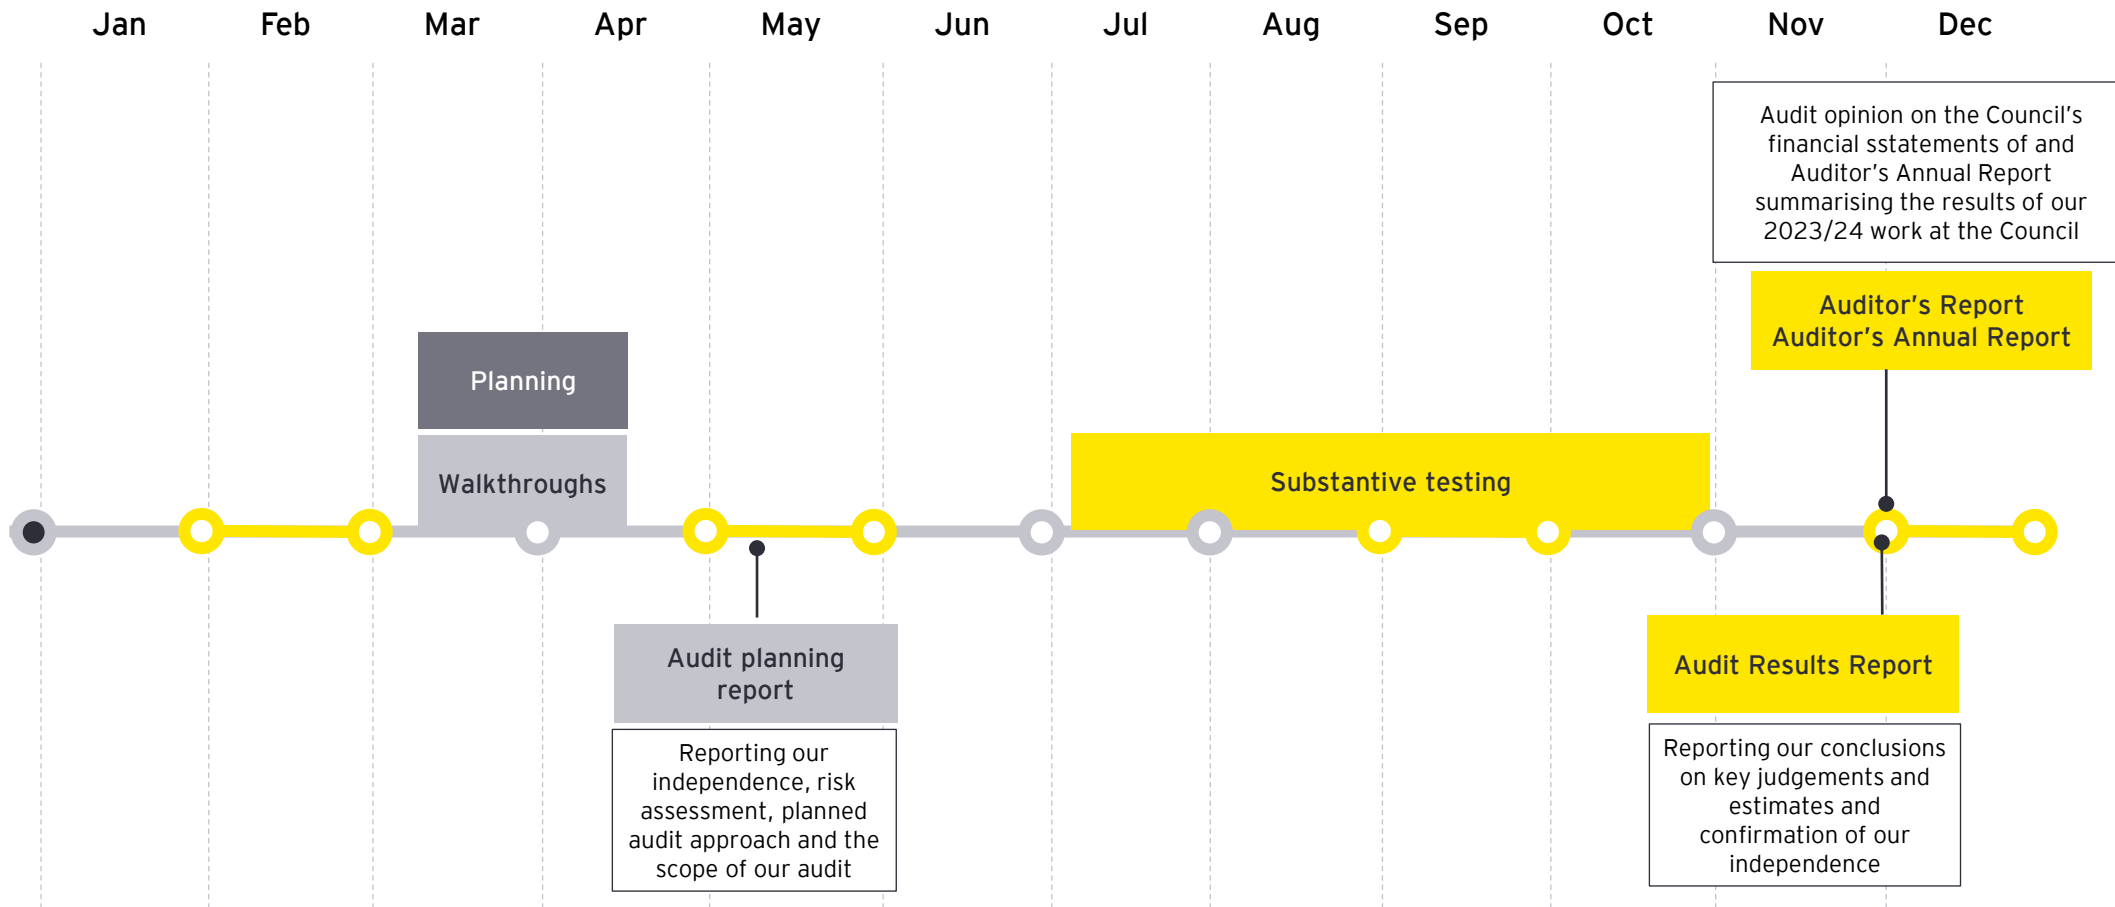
Jan Feb Mar Apr May Jun Jul Aug Sep Oct Nov Dec

Audit opinion on the Council's financial sstatements of and Auditor's Annual Report summarising the results of our 2023/24 work at the Council

Auditor's Report
Auditor's Annual Report

Planning

Walkthroughs

Substantive testing

Audit planning report

Reporting our independence, risk assessment, planned audit approach and the scope of our audit

Audit Results Report

Reporting our conclusions on key judgements and estimates and confirmation of our independence